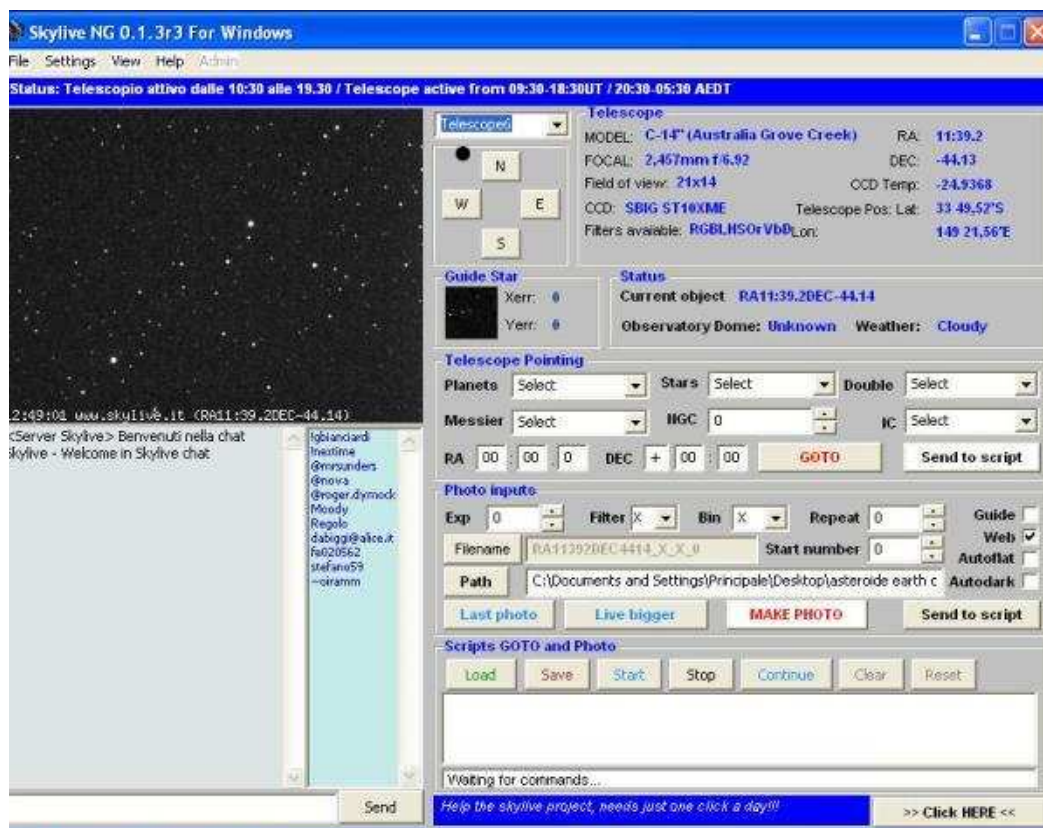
Skylive NG 0.1.3r3 For Windows

File Settings View Help Admin

Status: Telescopio attivo dalle 10:30 alle 19.30 / Telescope active from 09:30-18:30UT / 20:30-05:30 AEDT

2:49:01 www.skylive.it (RA11:39.2DEC-44.14)

<Server Skylive> Benvenuti nella chat
skylive - Welcome in Skylive chat

fgbianciardi
Inextime
@mrsunders
@nova
@roger.dymock
Moody
Regolo
dabiggi@alice.it
fa020562
stefano59
~siramm

Send

Telescope6

N
W E
S

Telescope
MODEL: C-14" (Australia Grove Creek) RA: 11:39.2
FOCAL: 2,457mm f/6.92 DEC: -44.13
Field of view: 21x14 CCD Temp: -24.9368
CCD: SBIG ST10XME Telescope Pos: Lat: 33 49,52"S
Filters avaiable: RGBLHSOrVbB Lon: 149 21,56"E

Guide Star
Xerr: 0
Yerr: 0

Status
Current object RA11:39.2DEC-44.14
Observatory Dome: Unknown Weather: Cloudy

Telescope Pointing
Planets Select Stars Select Double Select
Messier Select NGC 0 IC Select
RA 00 : 00 : 0 DEC + 00 : 00 GOTO Send to script

Photo inputs
Exp 0 Filter X Bin X Repeat 0 Guide
Filename RA11392DEC4414_X_X_0 Start number 0 Web
Path C:\Documents and Settings\Principale\Desktop\asteroide earth c Autoflat
Autodark
Last photo Live bigger MAKE PHOTO Send to script

Scripts GOTO and Photo
Load Save Start Stop Continue Clear Reset

Waiting for commands...

Help the skylive project, needs just one click a day!!!
>> Click HERE <<